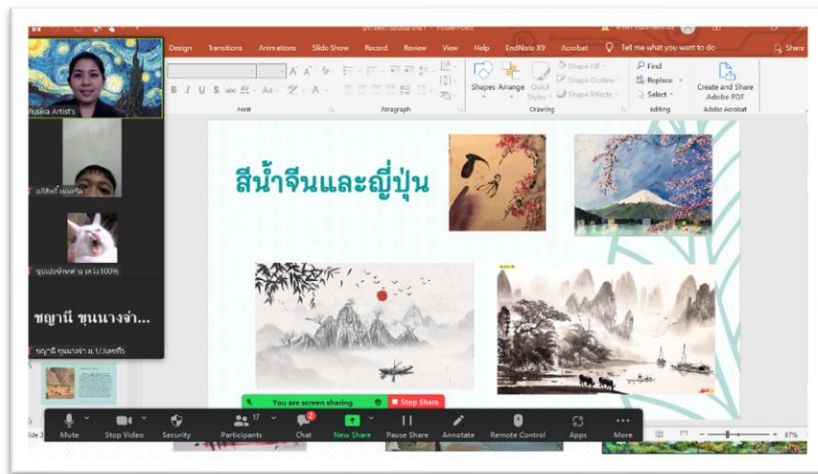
PowerPoint

Design Transitions Animations Slide Show Record Review View Help EndNote X9 Acrobat Tell me what you want to do Share

Font Paragraph Shapes Arrange Quick Styles Shape Fill Shape Outline Shape Effects Drawing Find Replace Select Editing Create and Share Adobe PDF Adobe Acrobat

Rusika Artists

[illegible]

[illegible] 100%

ชญานี ขุนนางจำ...

ชญานี ขุนนางจำ ม.1/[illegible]

สีน้ำจีนและญี่ปุ่น

You are screen sharing

Stop Share

Mute Stop Video Security Participants 17 Chat 2 New Share Pause Share Annotate Remote Control Apps More

87%